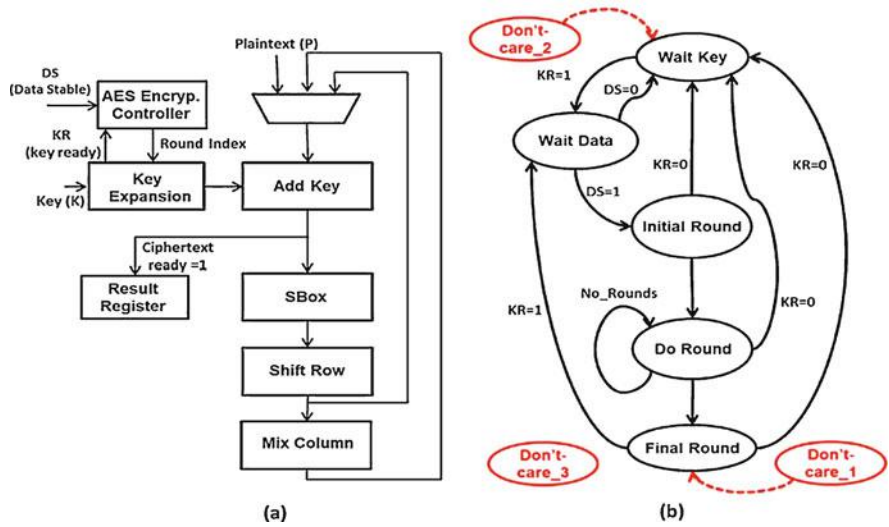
DS
(Data Stable)

AES Encryp. Controller

KR
(key ready)

Round Index

Key (K)

Key Expansion

Plaintext (P)

Add Key

Ciphertext ready =1

Result Register

SBox

Shift Row

Mix Column

(a)

Don't-care_2

Wait Key

KR=1

DS=0

Wait Data

KR=0

KR=0

DS=1

Initial Round

No_Rounds

KR=1

KR=0

Do Round

Final Round

Don't-care_3

Don't-care_1

(b)